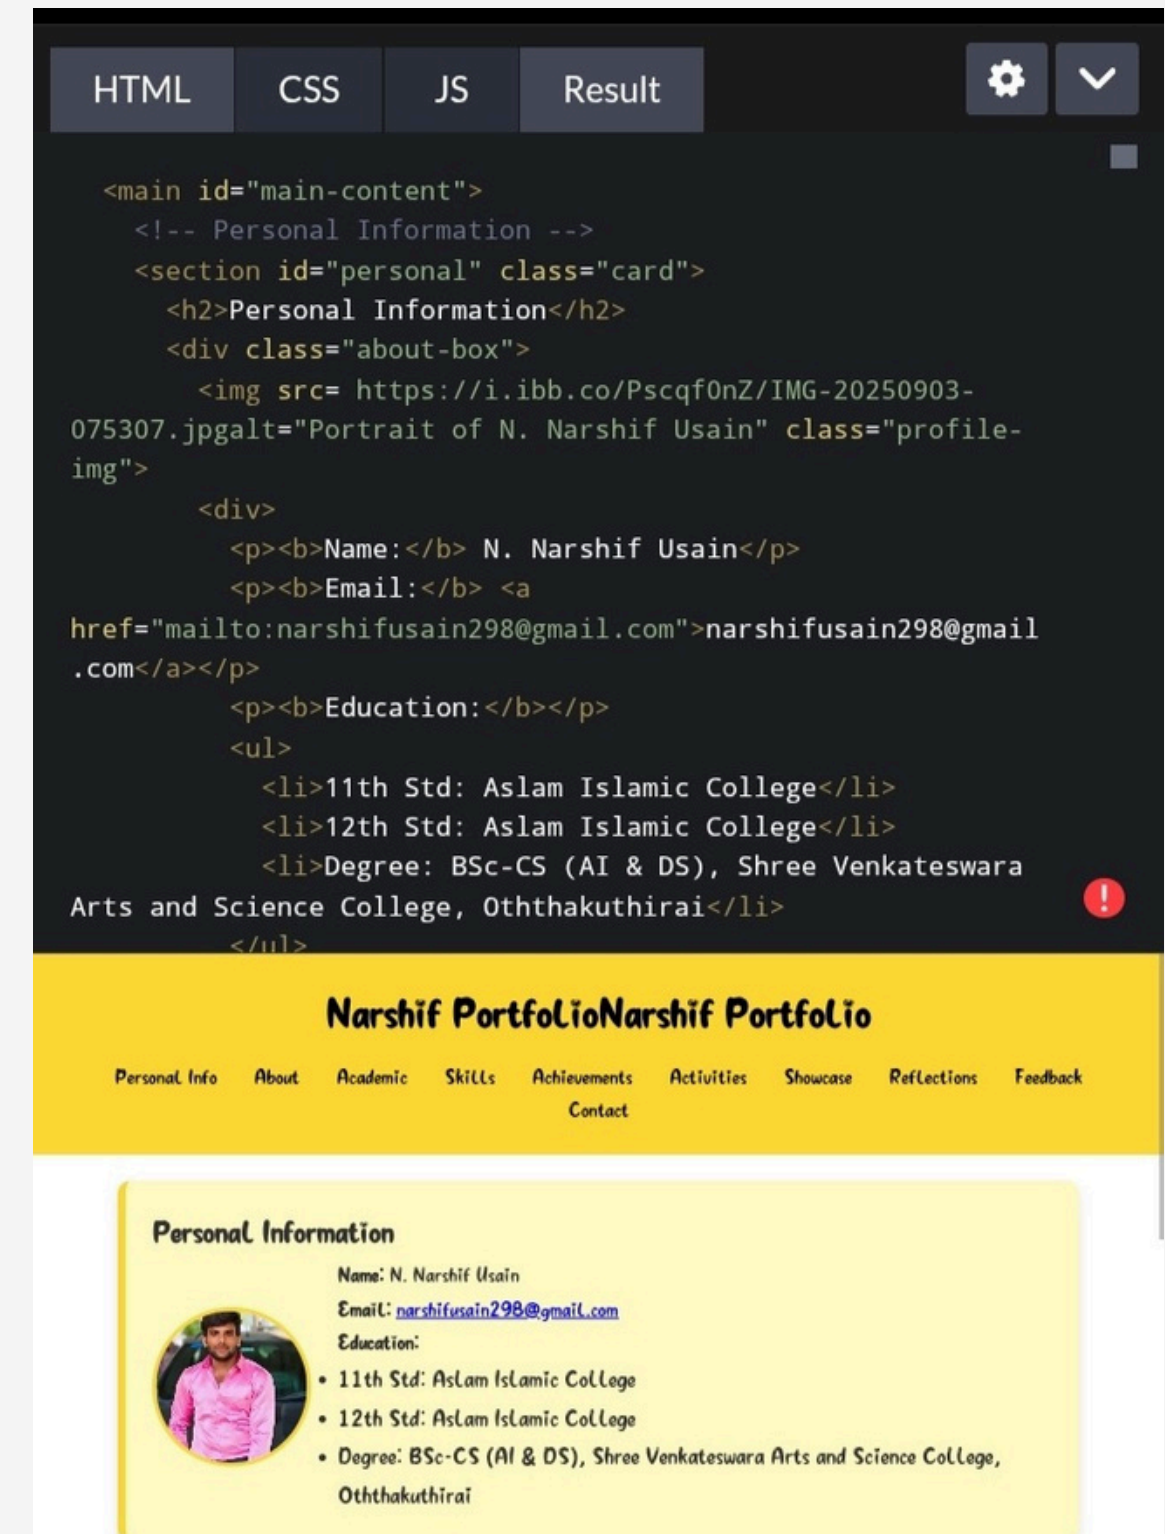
HTML CSS JS Result

<main id="main-content">
<!-- Personal Information -->
<section id="personal" class="card">
<h2>Personal Information</h2>
<div class="about-box">
<img src= https://i.ibb.co/PscqfOnZ/IMG-20250903-075307.jpgalt="Portrait of N. Narshif Usain" class="profile-img">
<div>
<p><b>Name:</b> N. Narshif Usain</p>
<p><b>Email:</b> <a href="mailto:narshifusain298@gmail.com">narshifusain298@gmail.com</a></p>
<p><b>Education:</b></p>
<ul>
<li>11th Std: Aslam Islamic College</li>
<li>12th Std: Aslam Islamic College</li>
<li>Degree: BSc-CS (AI & DS), Shree Venkateswara Arts and Science College, Oththakuthirai</li>
</ul>

Narshif PortfolioNarshif Portfolio

Personal Info About Academic Skills Achievements Activities Showcase Reflections Feedback Contact

Personal Information

Name: N. Narshif Usain
Email: narshifusain298@gmail.com
Education:
• 11th Std: Aslam Islamic College
• 12th Std: Aslam Islamic College
• Degree: BSc-CS (AI & DS), Shree Venkateswara Arts and Science College, Oththakuthirai